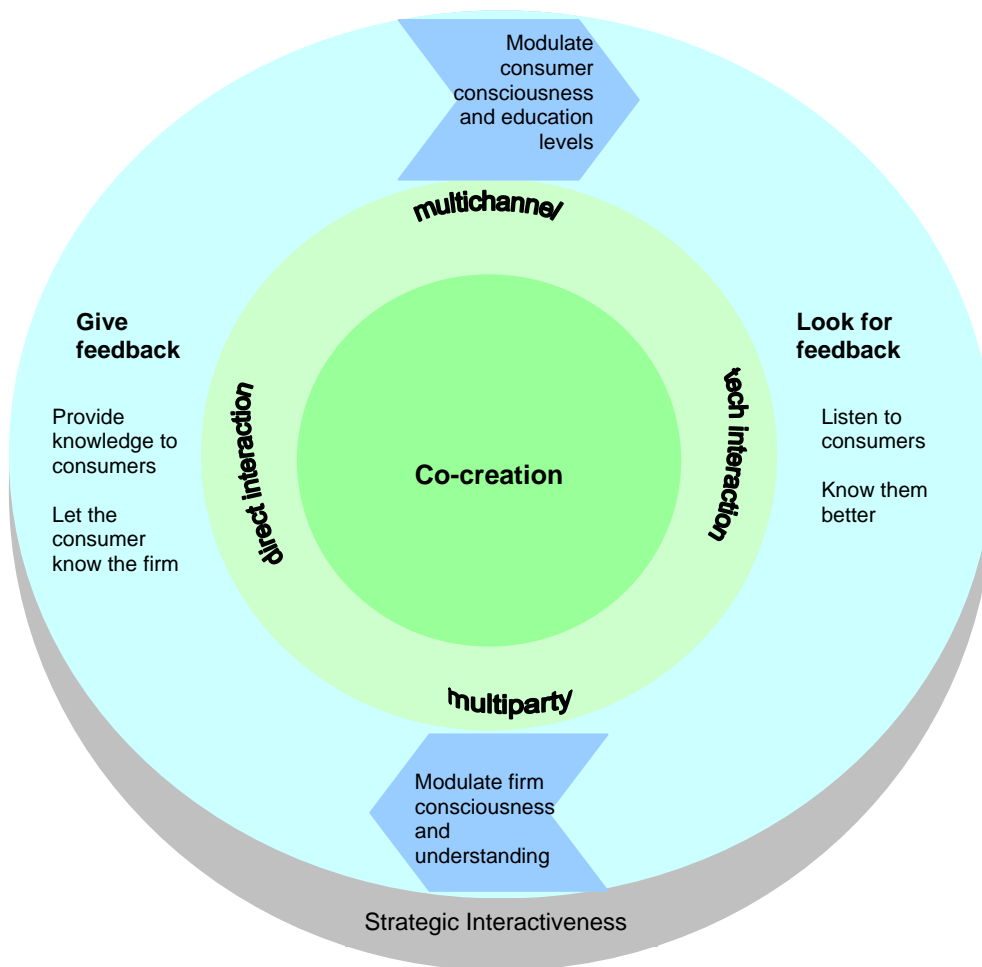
Modulate consumer consciousness and education levels

multichannel

Give feedback

Provide knowledge to consumers

Let the consumer know the firm

direct interaction

Co-creation

tech interaction

Look for feedback

Listen to consumers

Know them better

multiparty

Modulate firm consciousness and understanding

Strategic Interactiveness